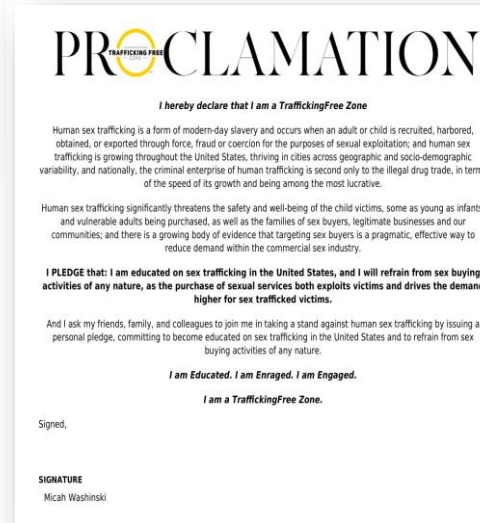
PROCLAMATION

TRAFFICKING FREE ZONE

I hereby declare that I am a TraffickingFree Zone

Human sex trafficking is a form of modern-day slavery and occurs when an adult or child is recruited, harbored, obtained, or exported through force, fraud or coercion for the purposes of sexual exploitation; and human sex trafficking is growing throughout the United States, thriving in cities across geographic and socio-demographic variability, and nationally, the criminal enterprise of human trafficking is second only to the illegal drug trade, in term of the speed of its growth and being among the most lucrative.

Human sex trafficking significantly threatens the safety and well-being of the child victims, some as young as infants and vulnerable adults being purchased, as well as the families of sex buyers, legitimate businesses and our communities; and there is a growing body of evidence that targeting sex buyers is a pragmatic, effective way to reduce demand within the commercial sex industry.

I PLEDGE that: I am educated on sex trafficking in the United States, and I will refrain from sex buying activities of any nature, as the purchase of sexual services both exploits victims and drives the demand higher for sex trafficked victims.

And I ask my friends, family, and colleagues to join me in taking a stand against human sex trafficking by issuing a personal pledge, committing to become educated on sex trafficking in the United States and to refrain from sex buying activities of any nature.

I am Educated. I am Enraged. I am Engaged.

I am a TraffickingFree Zone.

Signed,

SIGNATURE
Micah Washinski